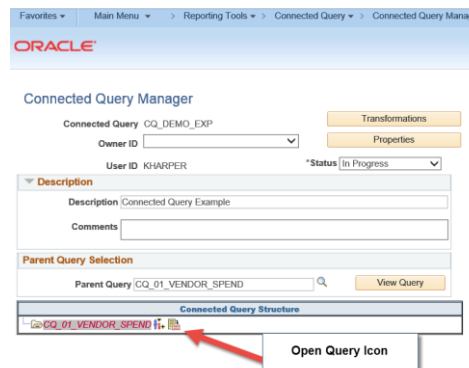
Favorites ▾ Main Menu ▾ > Reporting Tools ▾ > Connected Query ▾ > Connected Query Mana

ORACLE

Connected Query Manager

Connected Query CQ_DEMO_EXP

Transformations

Owner ID

Properties

User ID KHARPER

*Status In Progress

Description

Description Connected Query Example

Comments

Parent Query Selection

Parent Query CQ_01_VENDOR_SPEND

View Query

Connected Query Structure

CQ_01_VENDOR_SPEND

Open Query Icon